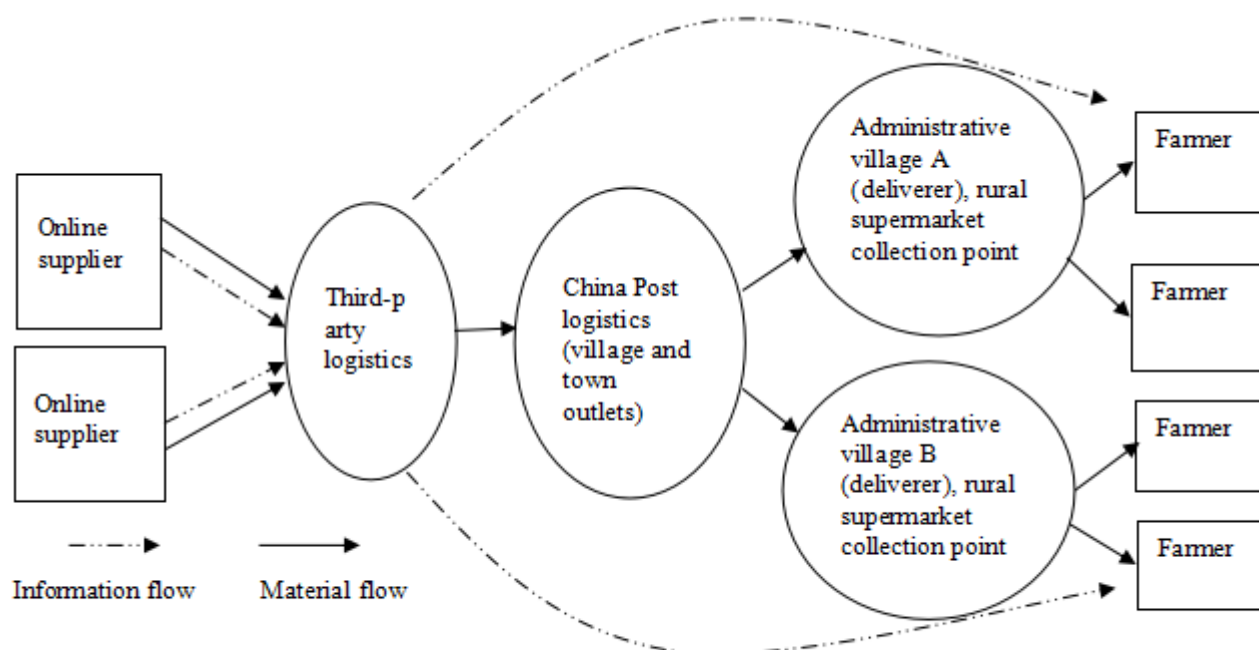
Online supplier

Online supplier

Third-p arty logistics

China Post logistics (village and town outlets)

Administrative village A (deliverer), rural supermarket collection point

Administrative village B (deliverer), rural supermarket collection point

Farmer

Farmer

Farmer

Farmer

Information flow

Material flow